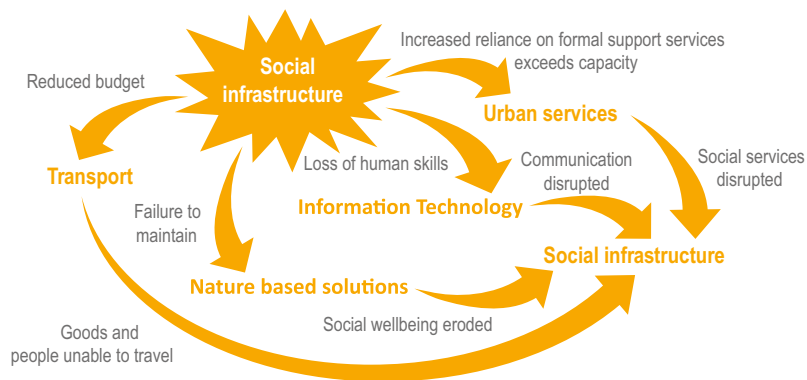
Social infrastructure

Increased reliance on formal support services exceeds capacity

Urban services

Reduced budget

Transport

Loss of human skills

Communication disrupted

Social services disrupted

Failure to maintain

Information Technology

Social infrastructure

Nature based solutions

Social wellbeing eroded

Goods and people unable to travel